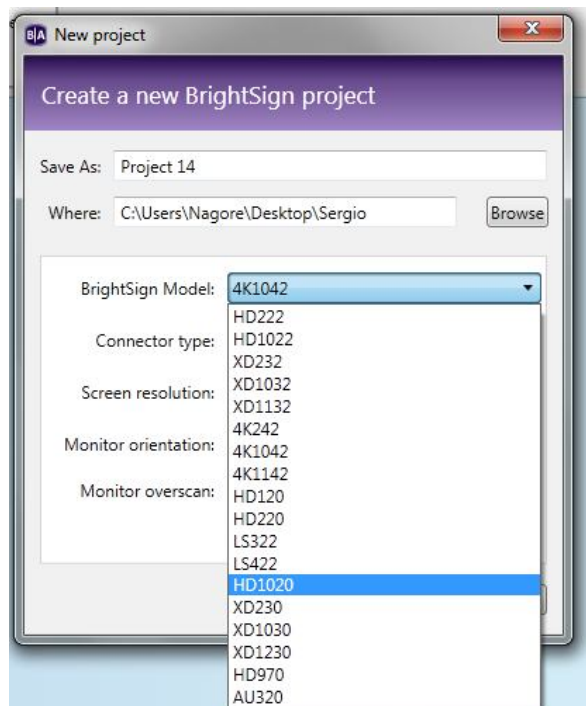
B|A New project

Create a new BrightSign project

Save As: Project 14

Where: C:\Users\Nagore\Desktop\Sergio

Browse

BrightSign Model: 4K1042

Connector type:

Screen resolution:

Monitor orientation:

Monitor overscan:

HD222
HD1022
XD232
XD1032
XD1132
4K242
4K1042
4K1142
HD120
HD220
LS322
LS422
HD1020
XD230
XD1030
XD1230
HD970
AU320